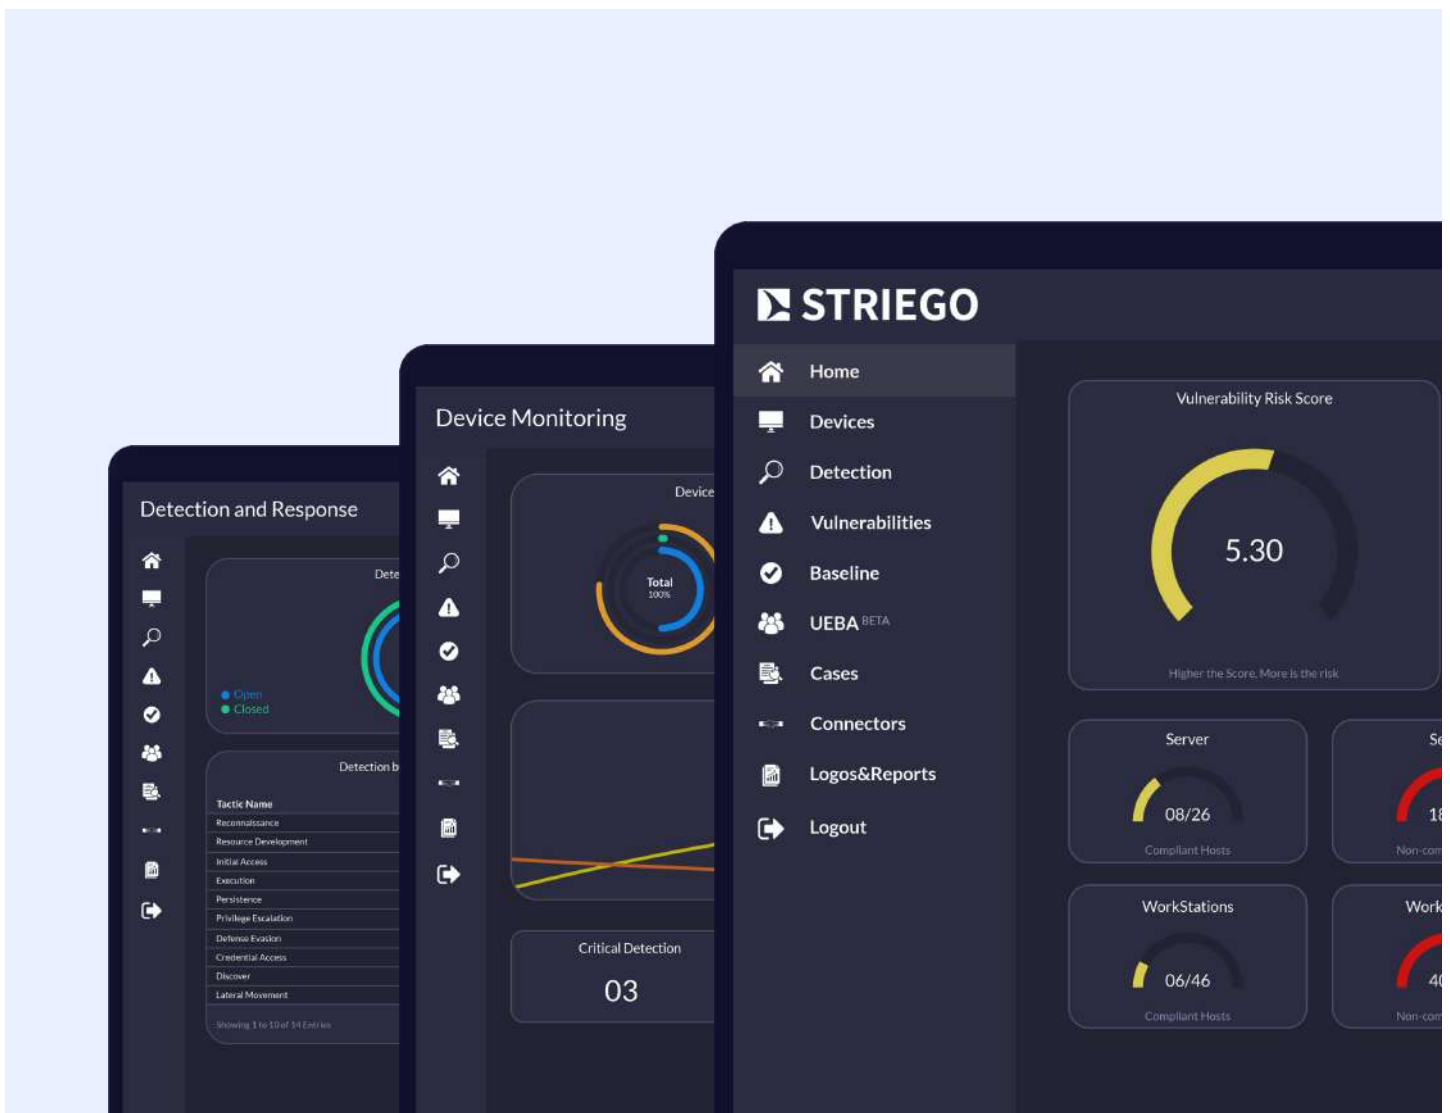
Detection and Response

Dete

Open
Closed

Detection b

| Tactic Name |
|---|
| Reconnaissance |
| Resource Development |
| Initial Access |
| Execution |
| Persistence |
| Privilege Escalation |
| Defense Evasion |
| Credential Access |
| Discover |
| Lateral Movement |

Showing 1 to 10 of 14 Entries

Device Monitoring

Device

Total
100%

Critical Detection
03

STRIEGO

Home
Devices
Detection
Vulnerabilities
Baseline
UEBA BETA
Cases
Connectors
Logos&Reports
Logout

Vulnerability Risk Score
5.30
Higher the Score, More is the risk

Server
08/26
Compliant Hosts

Se
18
Non-com

WorkStations
06/46
Compliant Hosts

Work
40
Non-com